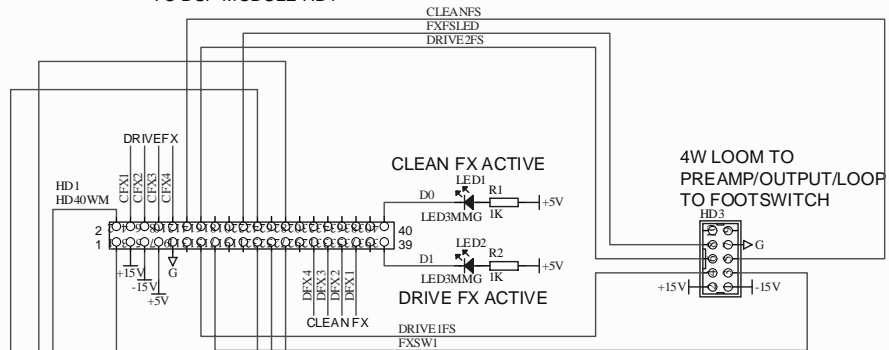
TO DSP MODULE HD1

CLEANFS
FXFSLED
DRIVE2FS

DRIVEFX
CFX1
CFX2
CFX3
CFX4

HD1
HD40WM

2
1
40
39

+15V
-15V
+5V
G

DFX4
DFX3
DFX2
DFX1
CLEANFX

CLEAN FX ACTIVE
LED1
D0
R1
1K
LED3MMG
+5V

LED2
D1
R2
1K
LED3MMG
+5V

DRIVE FX ACTIVE

4W LOOM TO
PREAMP/OUTPUT/LOOP
TO FOOTSWITCH
HD3
G
+15V
-15V

DRIVE1FS
FXSW1